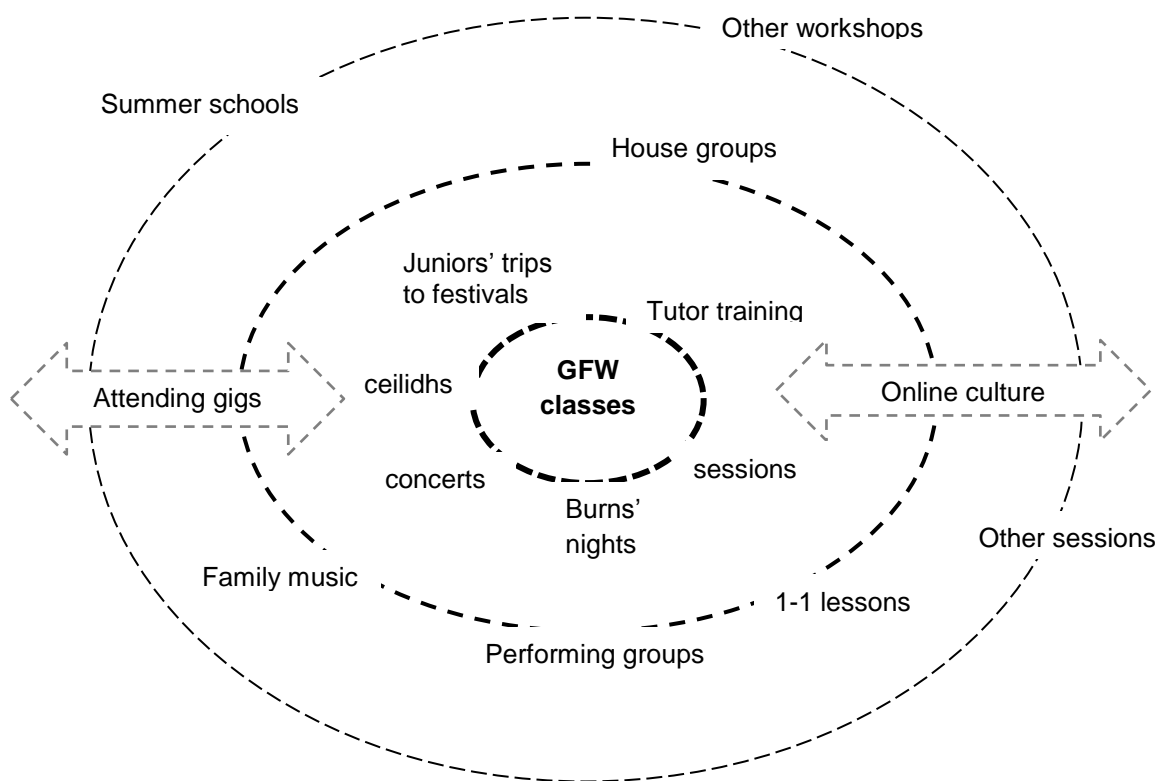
Other workshops

Summer schools

House groups

Juniors' trips to festivals

Tutor training

Attending gigs

ceilidhs

GFW classes

Online culture

concerts

sessions

Burns' nights

Other sessions

Family music

1-1 lessons

Performing groups